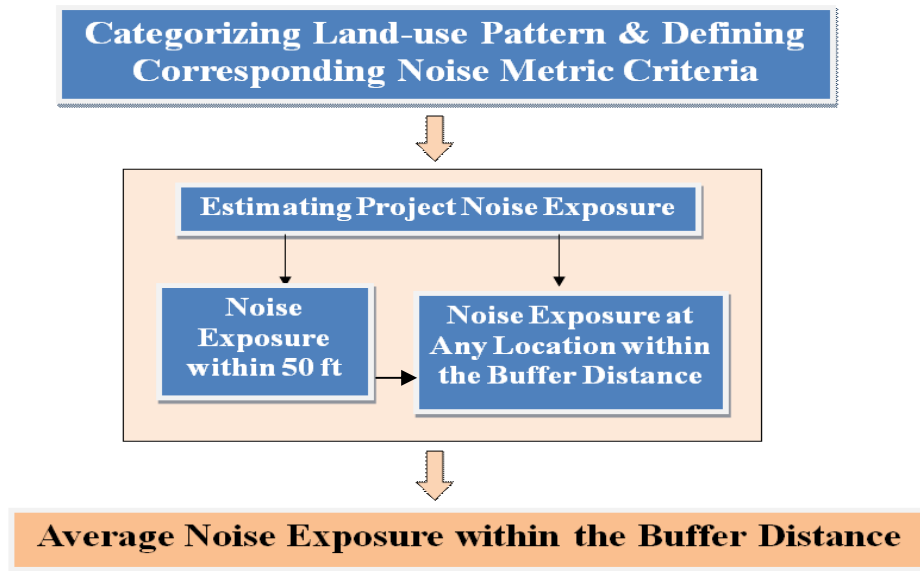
Categorizing Land-use Pattern & Defining Corresponding Noise Metric Criteria

Estimating Project Noise Exposure

Noise Exposure within 50 ft

Noise Exposure at Any Location within the Buffer Distance

Average Noise Exposure within the Buffer Distance